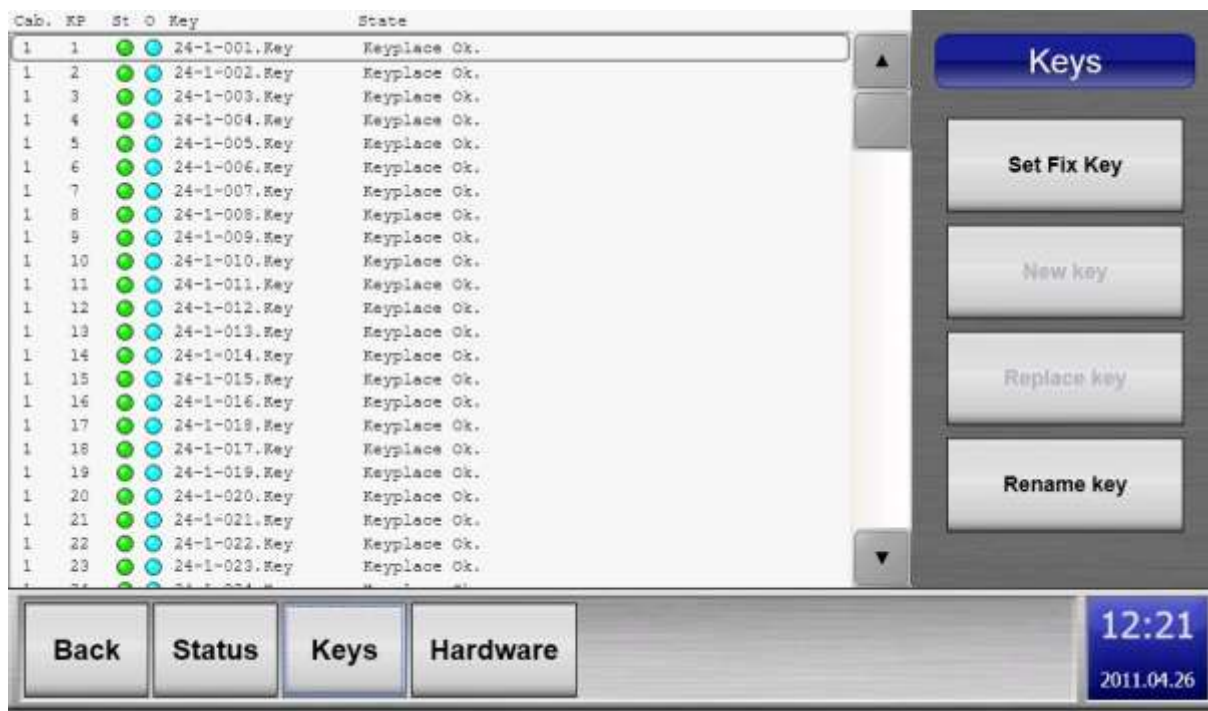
| Cab. | KP | St | O | Key | State |
|---|---|---|---|---|---|
| 1 | 1 | | | 24-1-001.Key | Keyplace Ok. |
| 1 | 2 | | | 24-1-002.Key | Keyplace Ok. |
| 1 | 3 | | | 24-1-003.Key | Keyplace Ok. |
| 1 | 4 | | | 24-1-004.Key | Keyplace Ok. |
| 1 | 5 | | | 24-1-005.Key | Keyplace Ok. |
| 1 | 6 | | | 24-1-006.Key | Keyplace Ok. |
| 1 | 7 | | | 24-1-007.Key | Keyplace Ok. |
| 1 | 8 | | | 24-1-008.Key | Keyplace Ok. |
| 1 | 9 | | | 24-1-009.Key | Keyplace Ok. |
| 1 | 10 | | | 24-1-010.Key | Keyplace Ok. |
| 1 | 11 | | | 24-1-011.Key | Keyplace Ok. |
| 1 | 12 | | | 24-1-012.Key | Keyplace Ok. |
| 1 | 13 | | | 24-1-013.Key | Keyplace Ok. |
| 1 | 14 | | | 24-1-014.Key | Keyplace Ok. |
| 1 | 15 | | | 24-1-015.Key | Keyplace Ok. |
| 1 | 16 | | | 24-1-016.Key | Keyplace Ok. |
| 1 | 17 | | | 24-1-018.Key | Keyplace Ok. |
| 1 | 18 | | | 24-1-017.Key | Keyplace Ok. |
| 1 | 19 | | | 24-1-019.Key | Keyplace Ok. |
| 1 | 20 | | | 24-1-020.Key | Keyplace Ok. |
| 1 | 21 | | | 24-1-021.Key | Keyplace Ok. |
| 1 | 22 | | | 24-1-022.Key | Keyplace Ok. |
| 1 | 23 | | | 24-1-023.Key | Keyplace Ok. |
| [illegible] | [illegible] | | | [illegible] | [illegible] |

Keys

Set Fix Key

New key

Replace key

Rename key

Back

Status

Keys

Hardware

12:21

2011.04.26